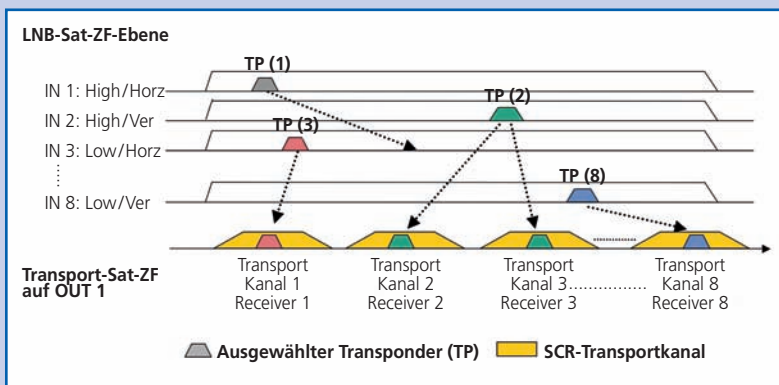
LNB-Sat-ZF-Ebene

TP (1)

IN 1: High/Horz

TP (2)

IN 2: High/Ver

TP (3)

IN 3: Low/Horz

⋮

TP (8)

IN 8: Low/Ver

Transport-Sat-ZF auf OUT 1

Transport Kanal 1 Receiver 1

Transport Kanal 2 Receiver 2

Transport Kanal 3............... Receiver 3

Transport Kanal 8 Receiver 8

Ausgewählter Transponder (TP)

SCR-Transportkanal